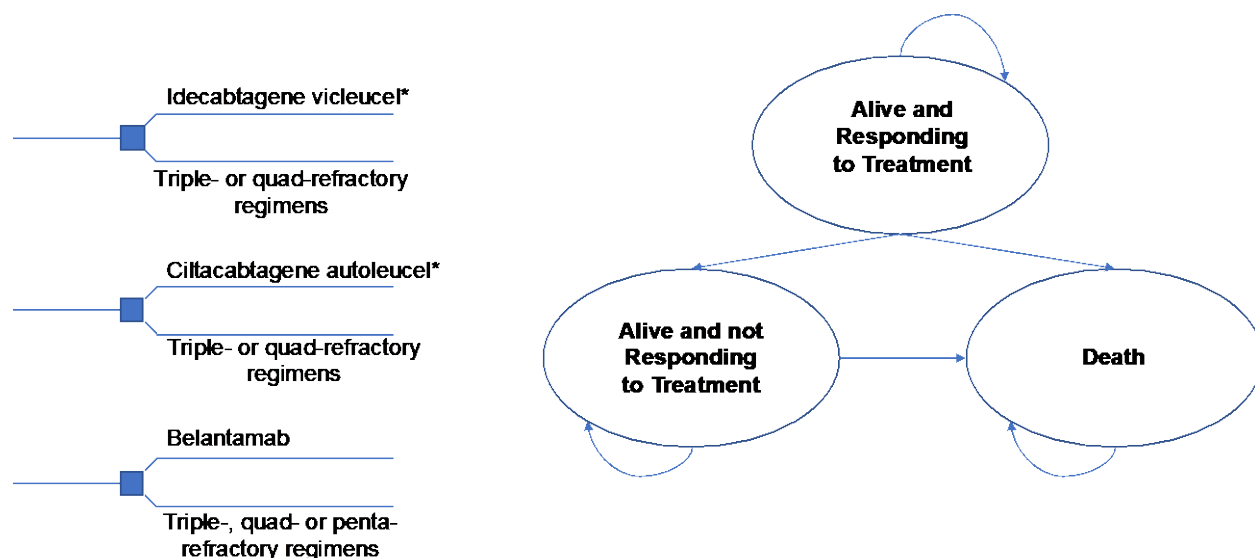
Idecabtagene vicleucel*

Triple- or quad-refractory regimens

Ciltacabtagene autoleucel*

Triple- or quad-refractory regimens

Belantamab

Triple-, quad- or penta-refractory regimens

Alive and Responding to Treatment

Alive and not Responding to Treatment

Death